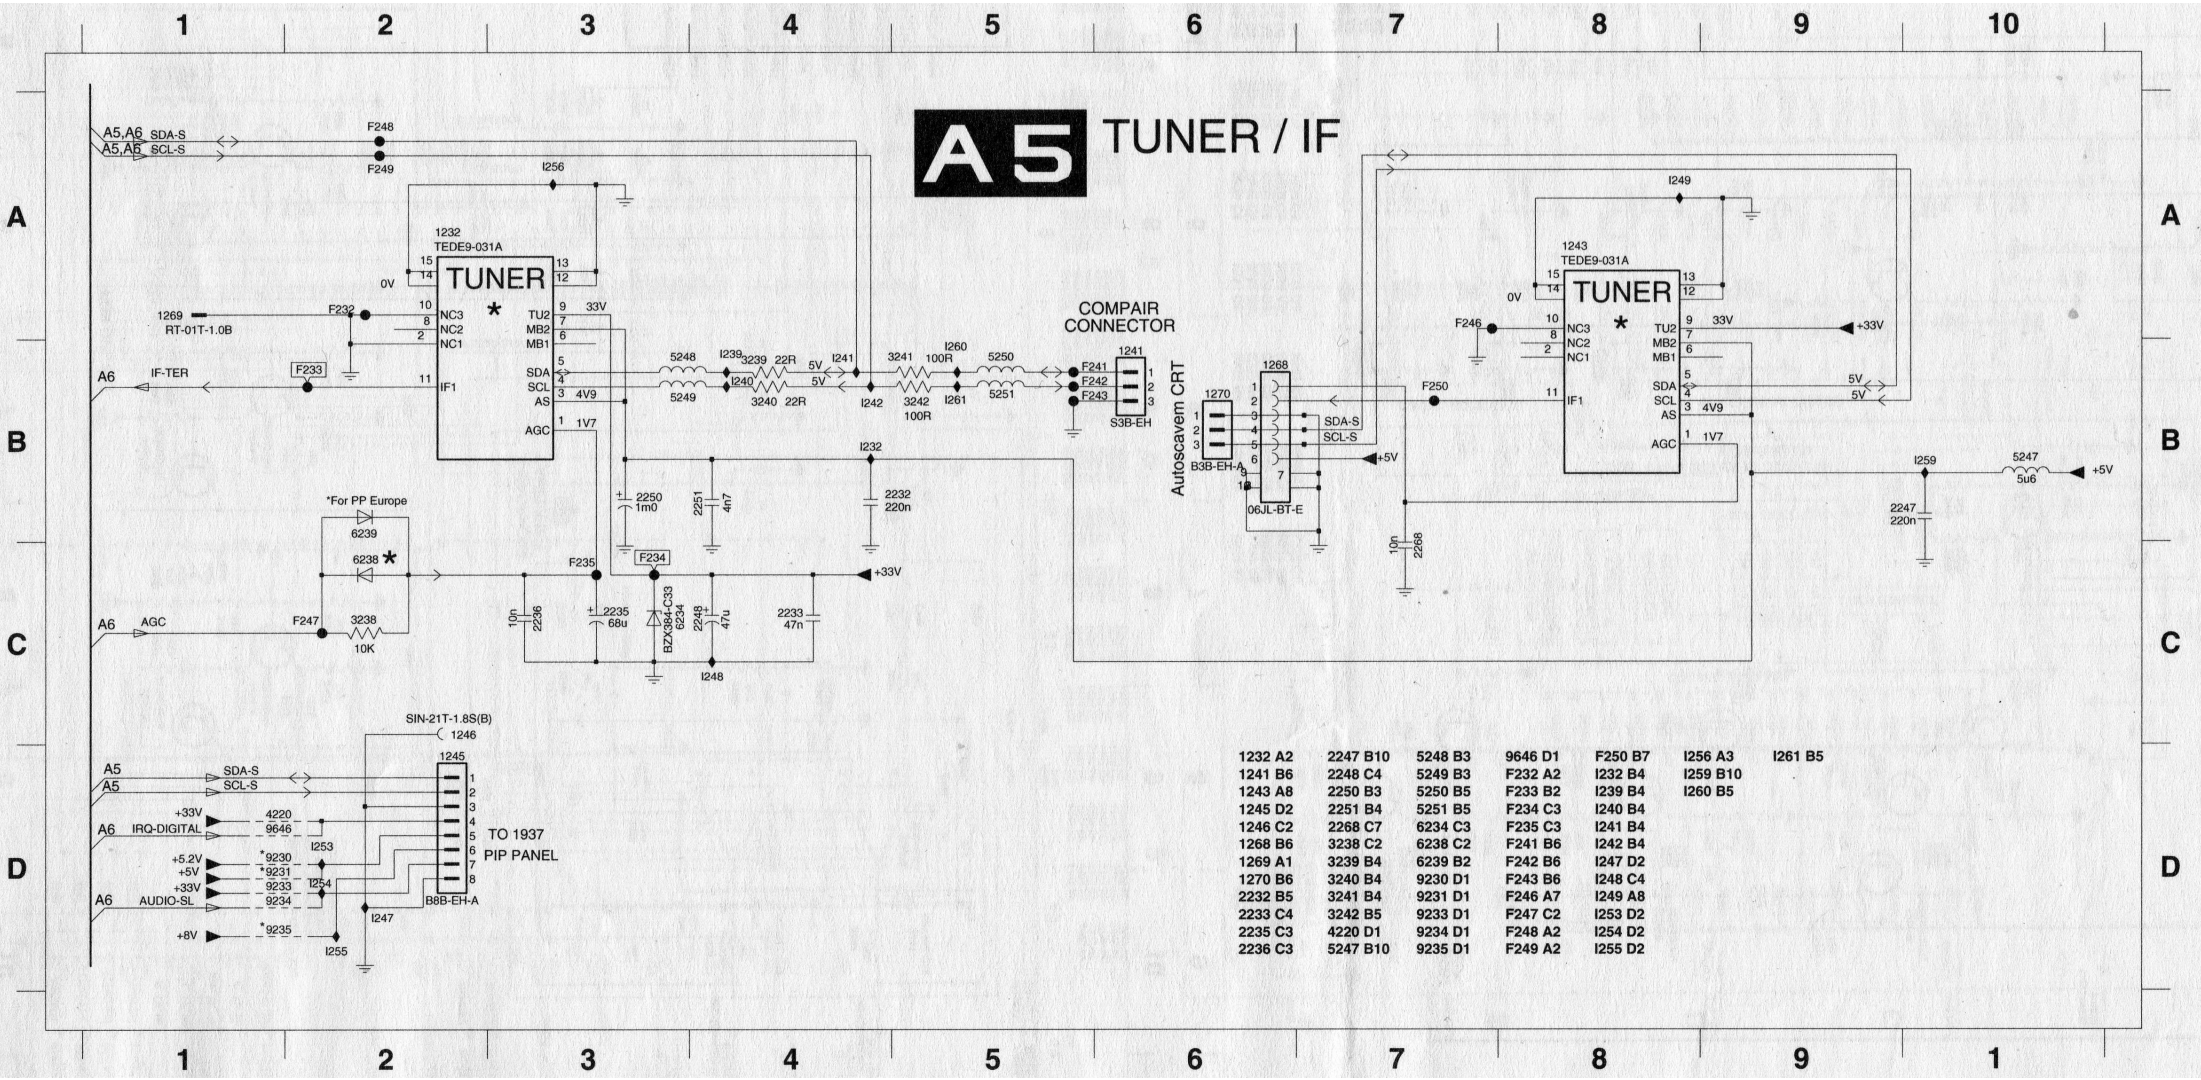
1 2 3 4 5 6 7 8 9 10

A5 TUNER / IF

A
B
C
D

A5,A6 SDA-S
A5,A6 SCL-S
F248
F249
I256
1232
TEDE9-031A
TUNER
*
15 14 13 12
0V
10 NC3
8 NC2
2 NC1
11 IF1
9 TU2
7 MB2
6 MB1
5 SDA
4 SCL
3 AS
1 AGC
33V
4V9
1V7
1269
RT-01T-1.0B
F232
F233
A6 IF-TER
5248
5249
I239
3239 22R
I240
3240 22R
5V
5V
I241
I242
3241 100R
3242 100R
I260
I261
5250
5251
COMPAIR CONNECTOR
1241
F241
F242
F243
1 2 3
S3B-EH
I232
2250 1m0
2251 4n7
2232 220n
*For PP Europe
6239
6238 *
F235
F234
+33V
A6 AGC
F247
3238 10K
10n 2236
2235 68u
BZX384-C33 6234
2248 47u
2233 47n
I248

Autoscavem CRT
1270
1 2 3
B3B-EH-A
1268
1 2 3 4 5 6 7 9 10
06JL-BT-E
SDA-S
SCL-S
+5V
F250
10n 2268
1243
TEDE9-031A
I249
TUNER
*
F246
33V
+33V
4V9
1V7
5V
5V
I259
5247 5u6
+5V
2247 220n

SIN-21T-1.8S(B)
1246
1245
A5 SDA-S
A5 SCL-S
+33V 4220
A6 IRQ-DIGITAL 9646
+5.2V *9230
+5V *9231
+33V 9233
A6 AUDIO-SL 9234
+8V *9235
I253
I254
I255
I247
1 2 3 4 5 6 7 8
B8B-EH-A
TO 1937 PIP PANEL

1232 A2 1241 B6 1243 A8 1245 D2 1246 C2 1268 B6 1269 A1 1270 B6 2232 B5 2233 C4 2235 C3 2236 C3
2247 B10 2248 C4 2250 B3 2251 B4 2268 C7 3238 C2 3239 B4 3240 B4 3241 B4 3242 B5 4220 D1 5247 B10
5248 B3 5249 B3 5250 B5 5251 B5 6234 C3 6238 C2 6239 B2 9230 D1 9231 D1 9233 D1 9234 D1 9235 D1
9646 D1 F232 A2 F233 B2 F234 C3 F235 C3 F241 B6 F242 B6 F243 B6 F246 A7 F247 C2 F248 A2 F249 A2
F250 B7 I232 B4 I239 B4 I240 B4 I241 B4 I242 B4 I247 D2 I248 C4 I249 A8 I253 D2 I254 D2 I255 D2
I256 A3 I259 B10 I260 B5
I261 B5

1 2 3 4 5 6 7 8 9 1